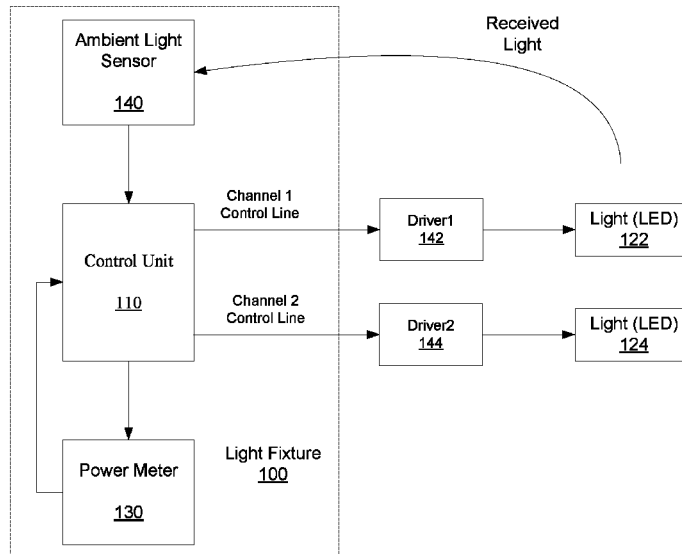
Received Light

Ambient Light Sensor

140

Channel 1 Control Line

Driver1

142

Light (LED)

122

Control Unit

110

Channel 2 Control Line

Driver2

144

Light (LED)

124

Power Meter

130

Light Fixture

100